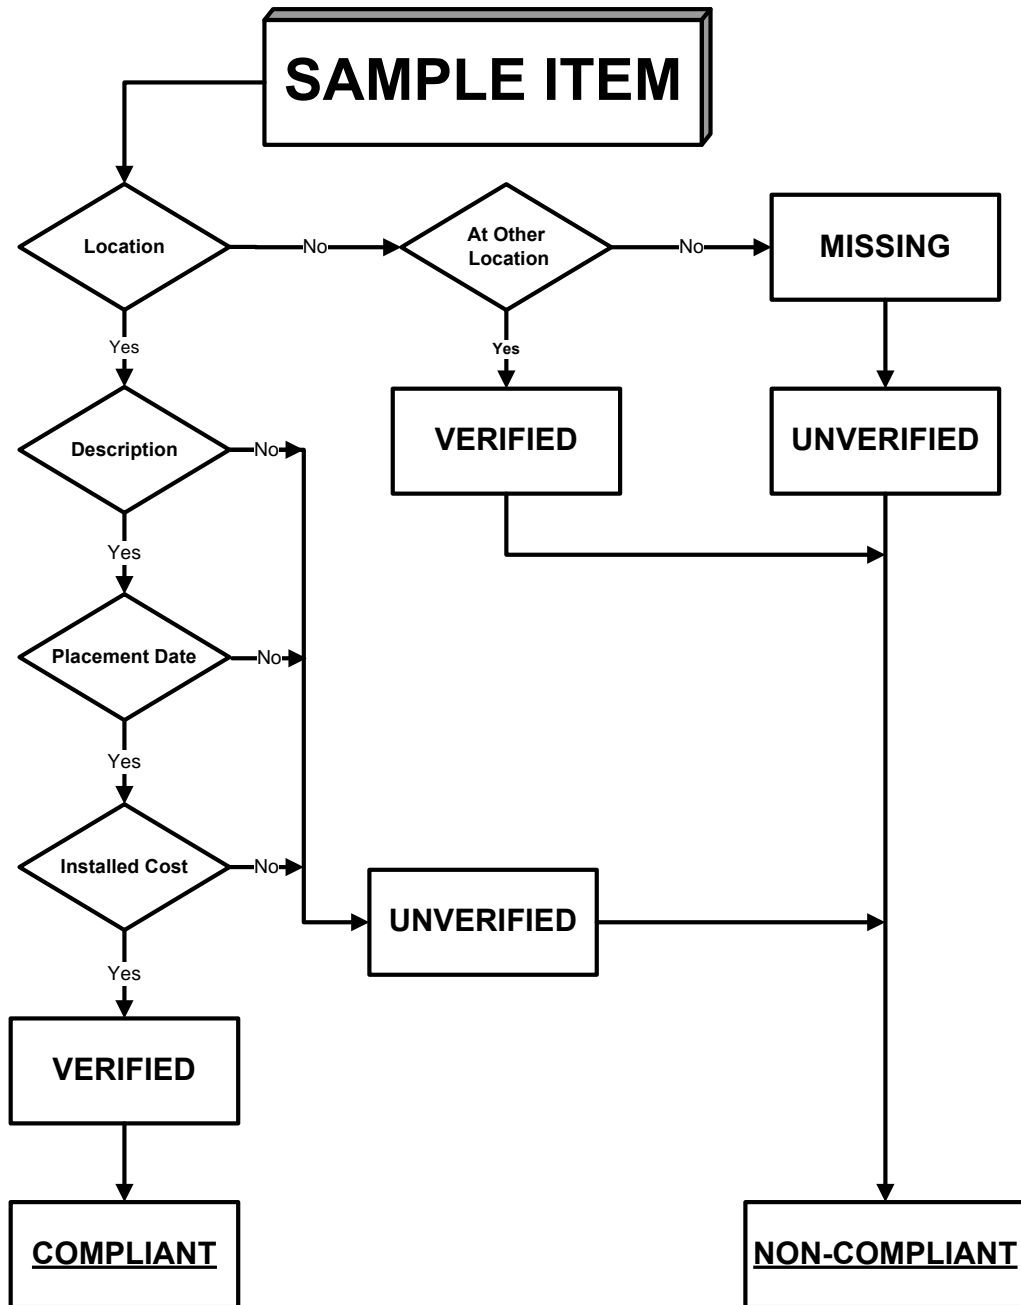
SAMPLE ITEM

Location

No

At Other Location

No

MISSING

Yes

Yes

VERIFIED

UNVERIFIED

Description

No

Yes

Placement Date

No

Yes

Installed Cost

No

UNVERIFIED

Yes

VERIFIED

COMPLIANT

NON-COMPLIANT